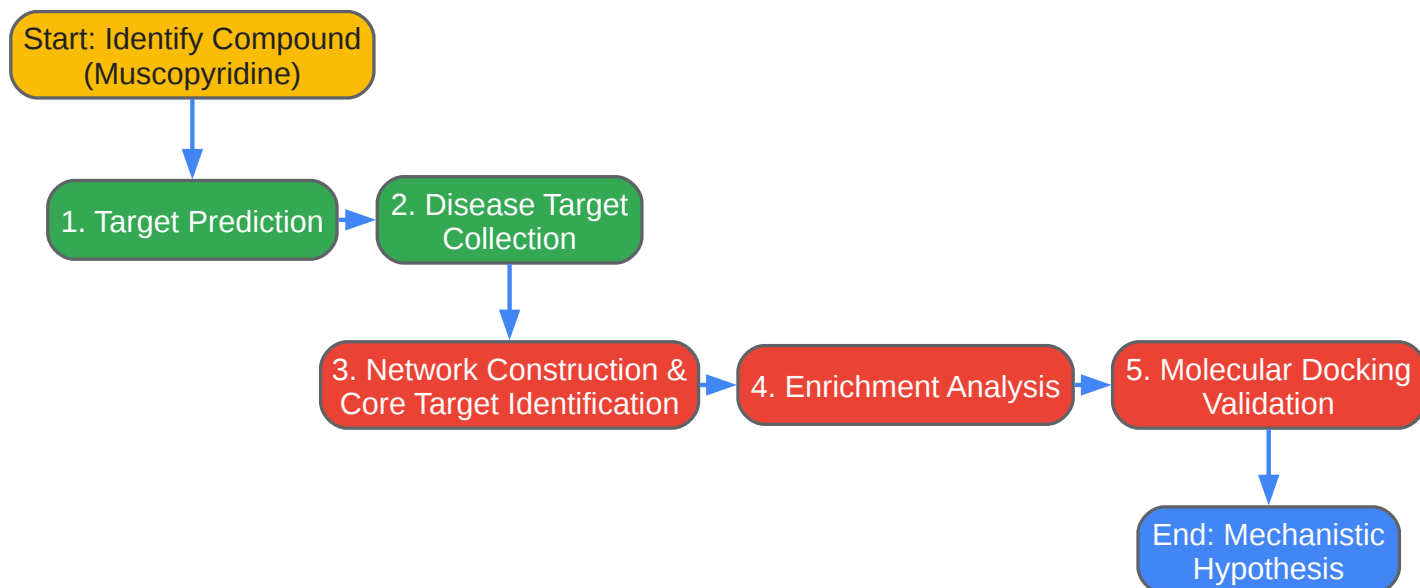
Start: Identify Compound (Muscopyridine)

1. Target Prediction

2. Disease Target Collection

3. Network Construction & Core Target Identification

4. Enrichment Analysis

5. Molecular Docking Validation

End: Mechanistic Hypothesis